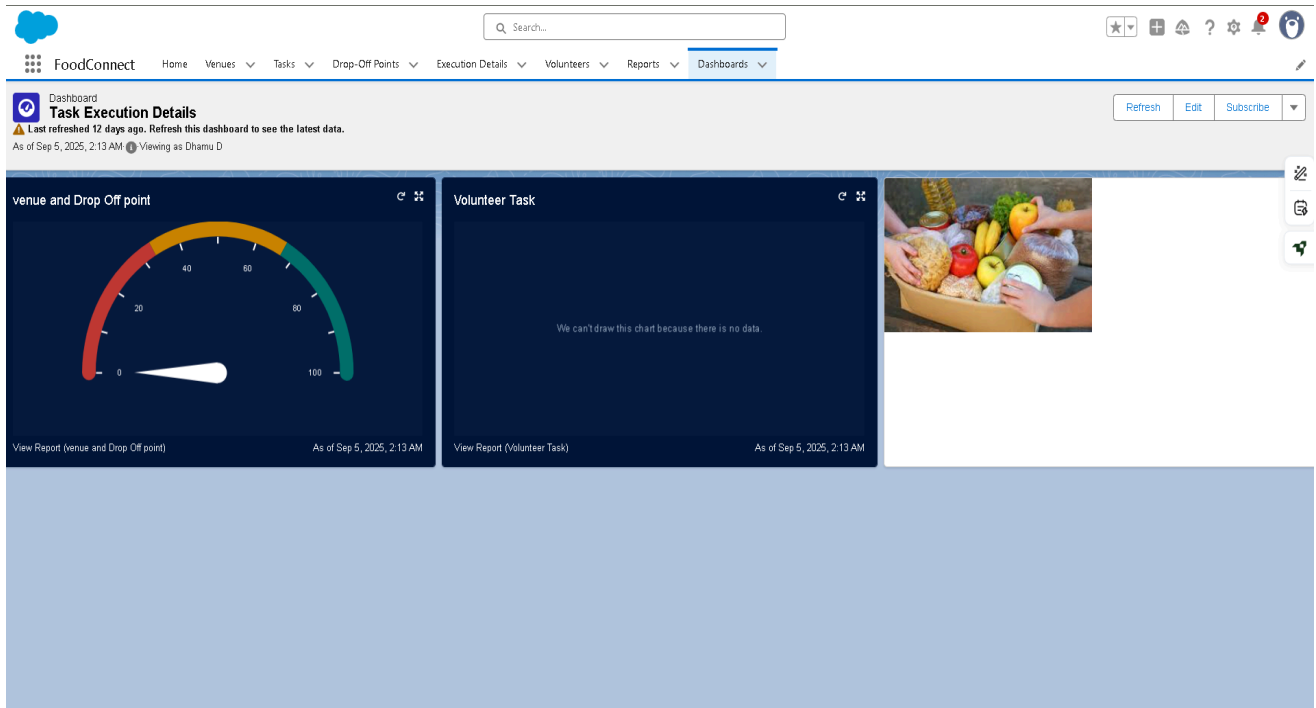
Search...

2

FoodConnect Home Venues Tasks Drop-Off Points Execution Details Volunteers Reports Dashboards

Dashboard
Task Execution Details
Last refreshed 12 days ago. Refresh this dashboard to see the latest data.
As of Sep 5, 2025, 2:13 AM· Viewing as Dhamu D

Refresh Edit Subscribe

venue and Drop Off point

0 20 40 60 80 100

View Report (venue and Drop Off point) As of Sep 5, 2025, 2:13 AM

Volunteer Task

We can't draw this chart because there is no data.

View Report (Volunteer Task) As of Sep 5, 2025, 2:13 AM